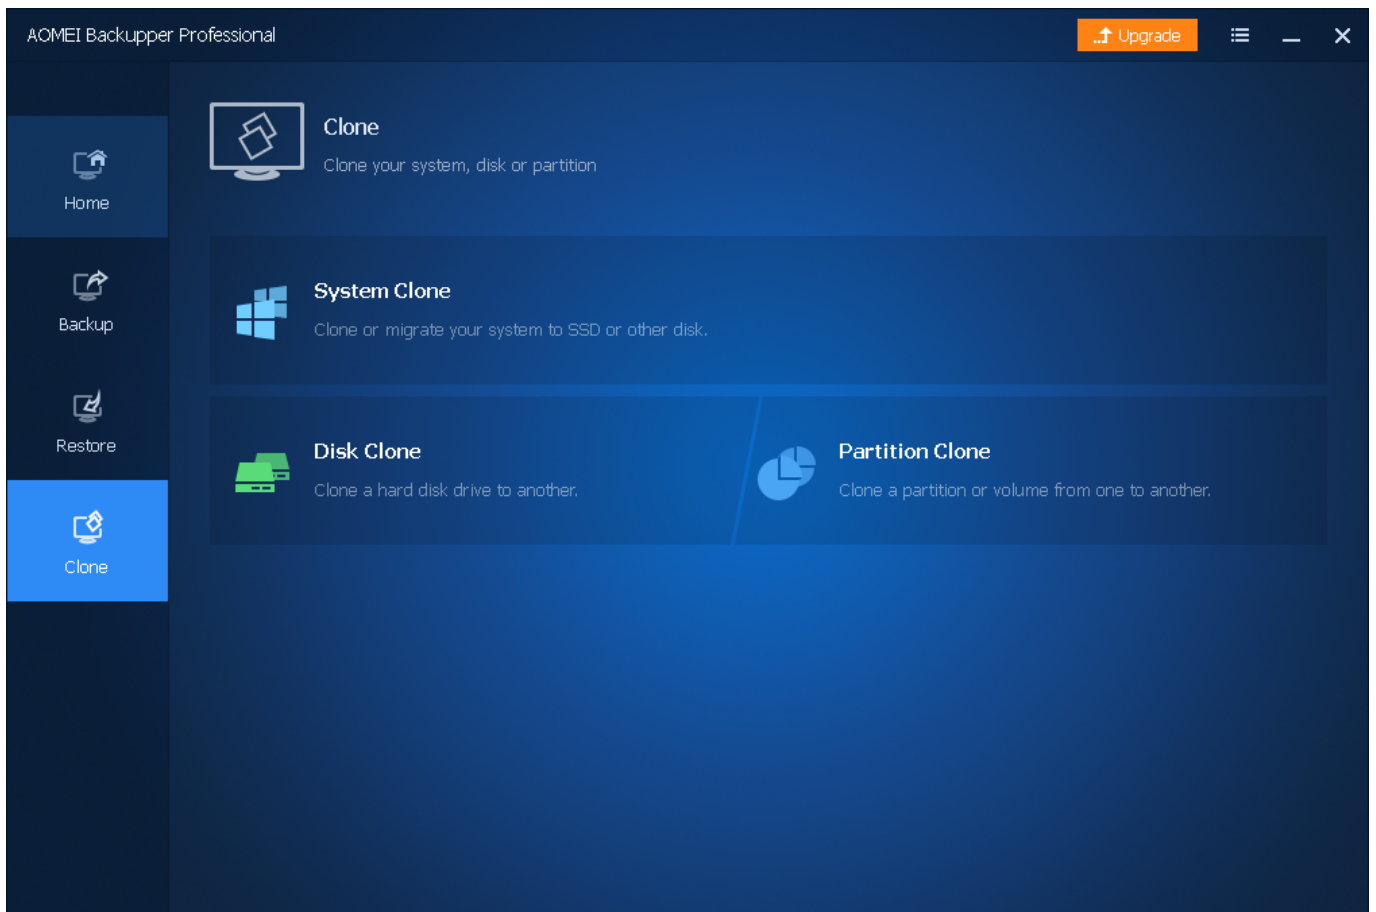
AOMEI Backupper Professional

Upgrade

Home

Backup

Restore

Clone

Clone

Clone your system, disk or partition

System Clone

Clone or migrate your system to SSD or other disk.

Disk Clone

Clone a hard disk drive to another.

Partition Clone

Clone a partition or volume from one to another.